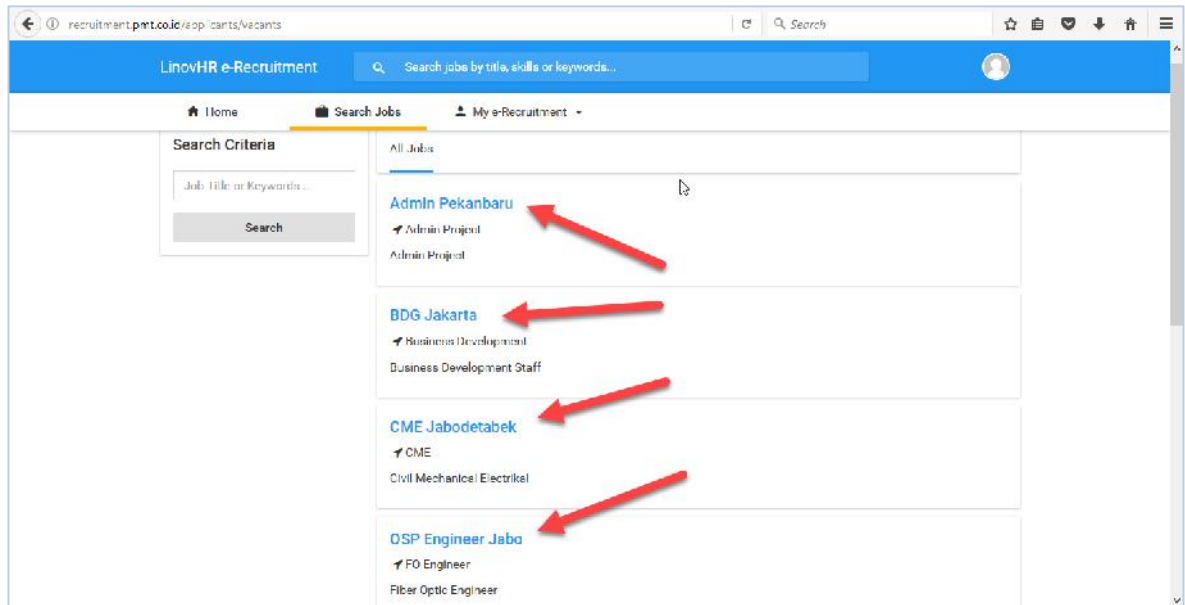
recruitment.pmt.co.id/applicants/vacants

Search

LinovHR e-Recruitment

Search jobs by title, skills or keywords...

Home

Search Jobs

My e-Recruitment

Search Criteria

Job Title or Keywords...

Search

All Jobs

Admin Pekanbaru

Admin Project

Admin Project

BDG Jakarta

Business Development

Business Development Staff

CME Jabodetabek

CME

Civil Mechanical Electrikal

OSP Engineer Jabo

FO Engineer

Fiber Optic Engineer